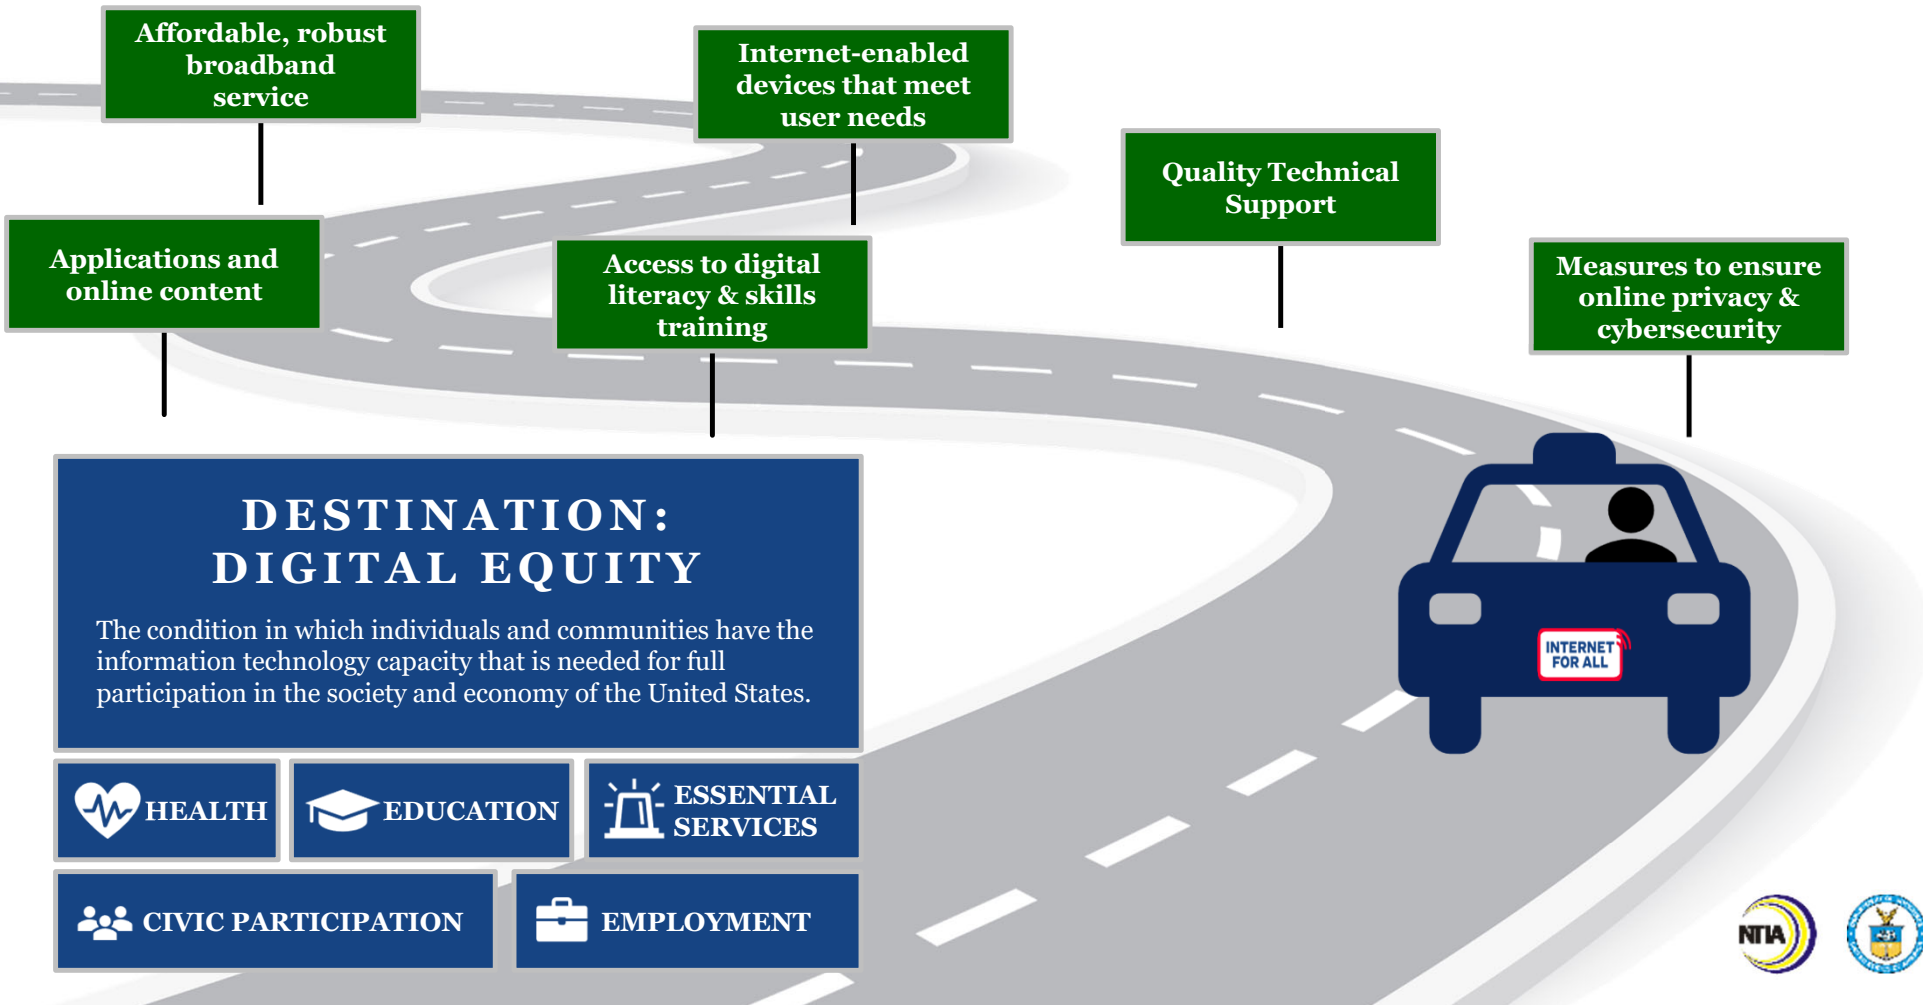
Affordable, robust broadband service

Internet-enabled devices that meet user needs

Quality Technical Support

Applications and online content

Access to digital literacy & skills training

Measures to ensure online privacy & cybersecurity

DESTINATION: DIGITAL EQUITY

The condition in which individuals and communities have the information technology capacity that is needed for full participation in the society and economy of the United States.

HEALTH

EDUCATION

ESSENTIAL SERVICES

CIVIC PARTICIPATION

EMPLOYMENT

INTERNET FOR ALL

NTIA